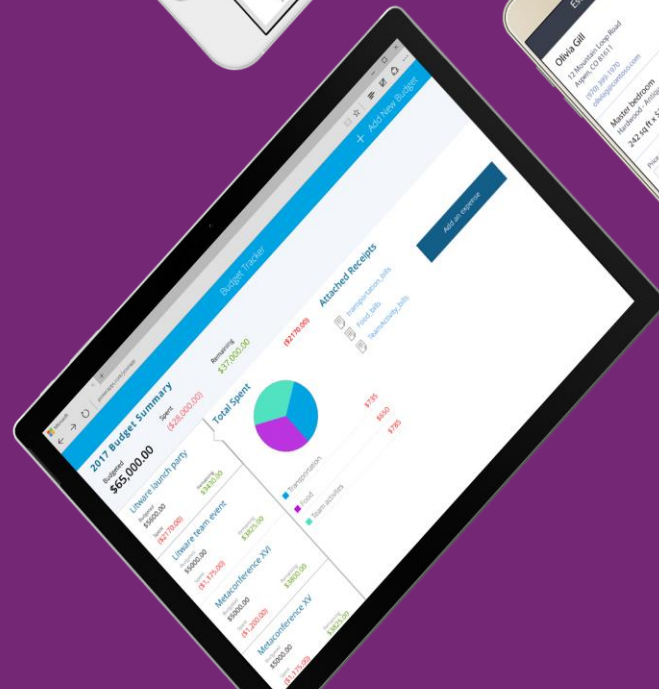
Budget Tracker

+ Add New Budget

2017 Budget Summary

Budgeted
$65,000.00

Spent
($28,000.00)

Remaining
$37,000.00

Litware launch party
Budget
$5000.00
Spent
($2170.00)
Remaining
$2830.00

Litware team event
Budget
$5000.00
Spent
($1,175.00)
Remaining
$3825.00

Metaconference XVI
Budget
$5000.00
Spent
($1,200.00)
Remaining
$3800.00

Metaconference XV
Budget
$5000.00
Spent
($1,175.00)
Remaining
$3825.00

Total Spent
($2170.00)

$735
$650
$785

Transportation
Food
Team activities

Attached Receipts
Transportation_bills
Food_bills
TeamActivity_bills

Add an expense

Olivia Gill
12 Mountain Loop Road
Aspen, CO 81611
(970) 555-1970
olivia@contoso.com

Master bedroom
Hardwood · Antiq
242 sq ft × 3

Price